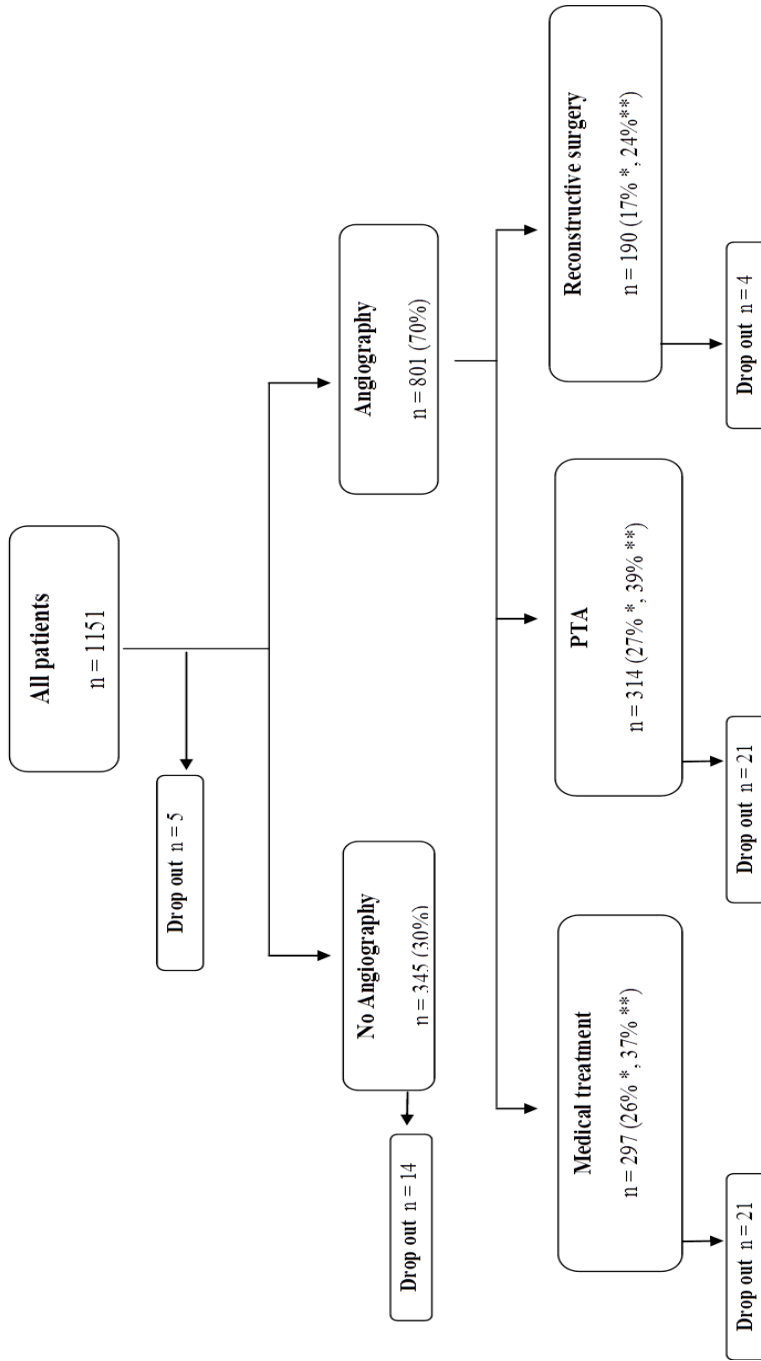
All patients
n = 1151

Drop out n = 5

No Angiography
n = 345 (30%)

Drop out n = 14

Angiography
n = 801 (70%)

Medical treatment
n = 297 (26% *, 37% **)

Drop out n = 21

PTA
n = 314 (27% *, 39% **)

Drop out n = 21

Reconstructive surgery
n = 190 (17% *, 24% **)

Drop out n = 4